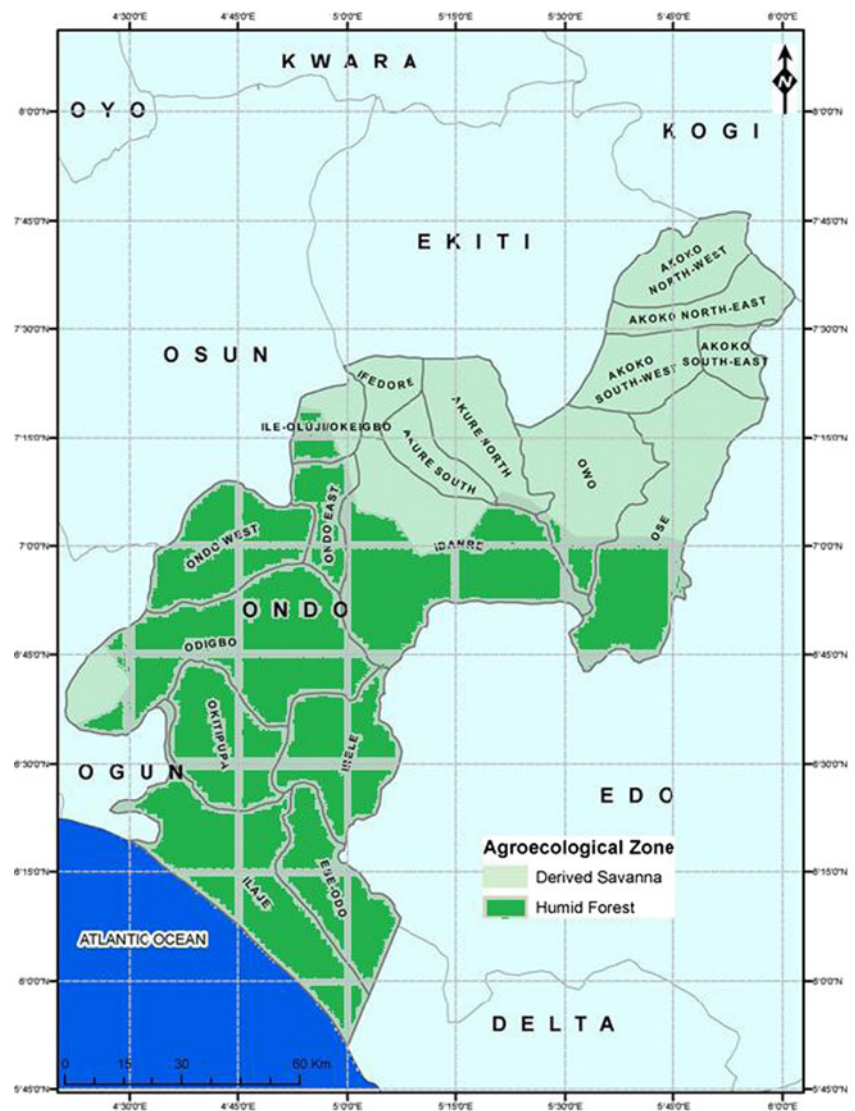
4°30'0"E 4°45'0"E 5°0'0"E 5°15'0"E 5°30'0"E 5°45'0"E 6°0'0"E

N

KWARA

OYO

8°0'0"N

KOGI

7°45'0"N

EKITI

AKOKO NORTH-WEST

AKOKO NORTH-EAST

7°30'0"N

OSUN

AKOKO SOUTH-WEST

AKOKO SOUTH-EAST

IFEDORE

AKURE NORTH

ILE-OLUJI/OKEIGBO

7°15'0"N

AKURE SOUTH

OWO

ONDO EAST

ONDO WEST

IDANRE

OSE

7°0'0"N

ONDO

ODIGBO

6°45'0"N

OKITIPUPA

IRELE

OGUN

6°30'0"N

EDO

Agroecological Zone

Derived Savanna

Humid Forest

6°15'0"N

ESE-ODO

ILAJE

ATLANTIC OCEAN

6°0'0"N

DELTA

0 15 30 60 Km

5°45'0"N

4°30'0"E 4°45'0"E 5°0'0"E 5°15'0"E 5°30'0"E 5°45'0"E 6°0'0"E